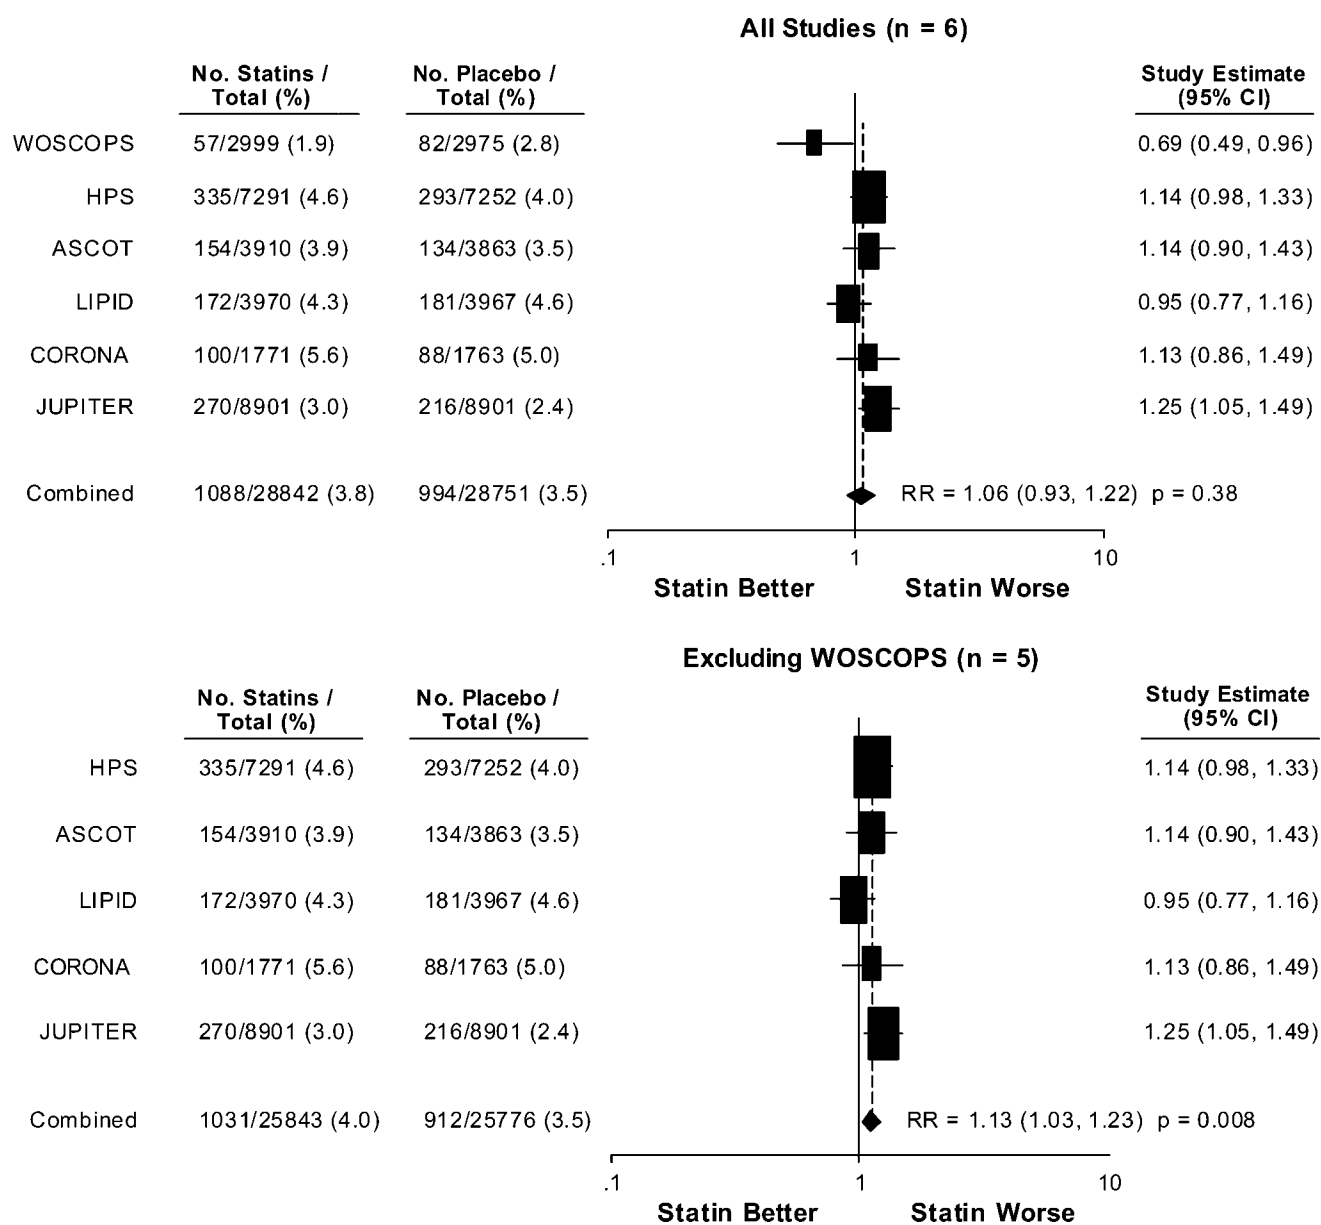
All Studies (n = 6)

| | No. Statins / Total (%) | No. Placebo / Total (%) | Study Estimate (95% CI) |
|---|---|---|---|
| WOSCOPS | 57/2999 (1.9) | 82/2975 (2.8) | 0.69 (0.49, 0.96) |
| HPS | 335/7291 (4.6) | 293/7252 (4.0) | 1.14 (0.98, 1.33) |
| ASCOT | 154/3910 (3.9) | 134/3863 (3.5) | 1.14 (0.90, 1.43) |
| LIPID | 172/3970 (4.3) | 181/3967 (4.6) | 0.95 (0.77, 1.16) |
| CORONA | 100/1771 (5.6) | 88/1763 (5.0) | 1.13 (0.86, 1.49) |
| JUPITER | 270/8901 (3.0) | 216/8901 (2.4) | 1.25 (1.05, 1.49) |
| Combined | 1088/28842 (3.8) | 994/28751 (3.5) | |

RR = 1.06 (0.93, 1.22) p = 0.38

.1 1 10

Statin Better Statin Worse

Excluding WOSCOPS (n = 5)

| | No. Statins / Total (%) | No. Placebo / Total (%) | Study Estimate (95% CI) |
|---|---|---|---|
| HPS | 335/7291 (4.6) | 293/7252 (4.0) | 1.14 (0.98, 1.33) |
| ASCOT | 154/3910 (3.9) | 134/3863 (3.5) | 1.14 (0.90, 1.43) |
| LIPID | 172/3970 (4.3) | 181/3967 (4.6) | 0.95 (0.77, 1.16) |
| CORONA | 100/1771 (5.6) | 88/1763 (5.0) | 1.13 (0.86, 1.49) |
| JUPITER | 270/8901 (3.0) | 216/8901 (2.4) | 1.25 (1.05, 1.49) |
| Combined | 1031/25843 (4.0) | 912/25776 (3.5) | |

RR = 1.13 (1.03, 1.23) p = 0.008

.1 1 10

Statin Better Statin Worse